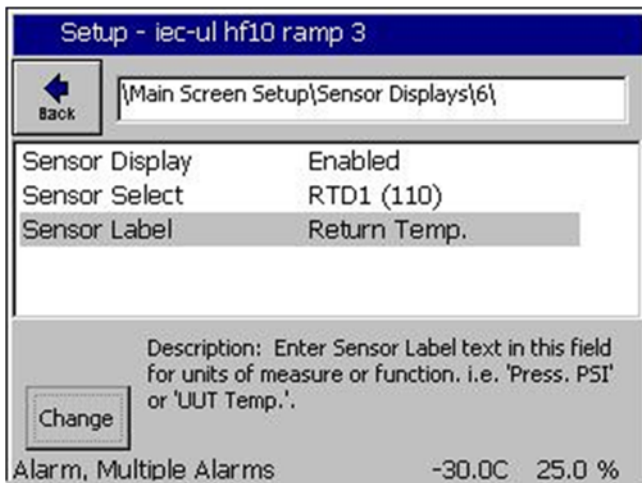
Setup - iec-ul hf10 ramp 3

Back

\Main Screen Setup\Sensor Displays\6\

| | |
|---|---|
| Sensor Display | Enabled |
| Sensor Select | RTD1 (110) |
| Sensor Label | Return Temp. |

Description: Enter Sensor Label text in this field for units of measure or function. i.e. 'Press. PSI' or 'UUT Temp.'.

Change

Alarm, Multiple Alarms -30.0C 25.0 %